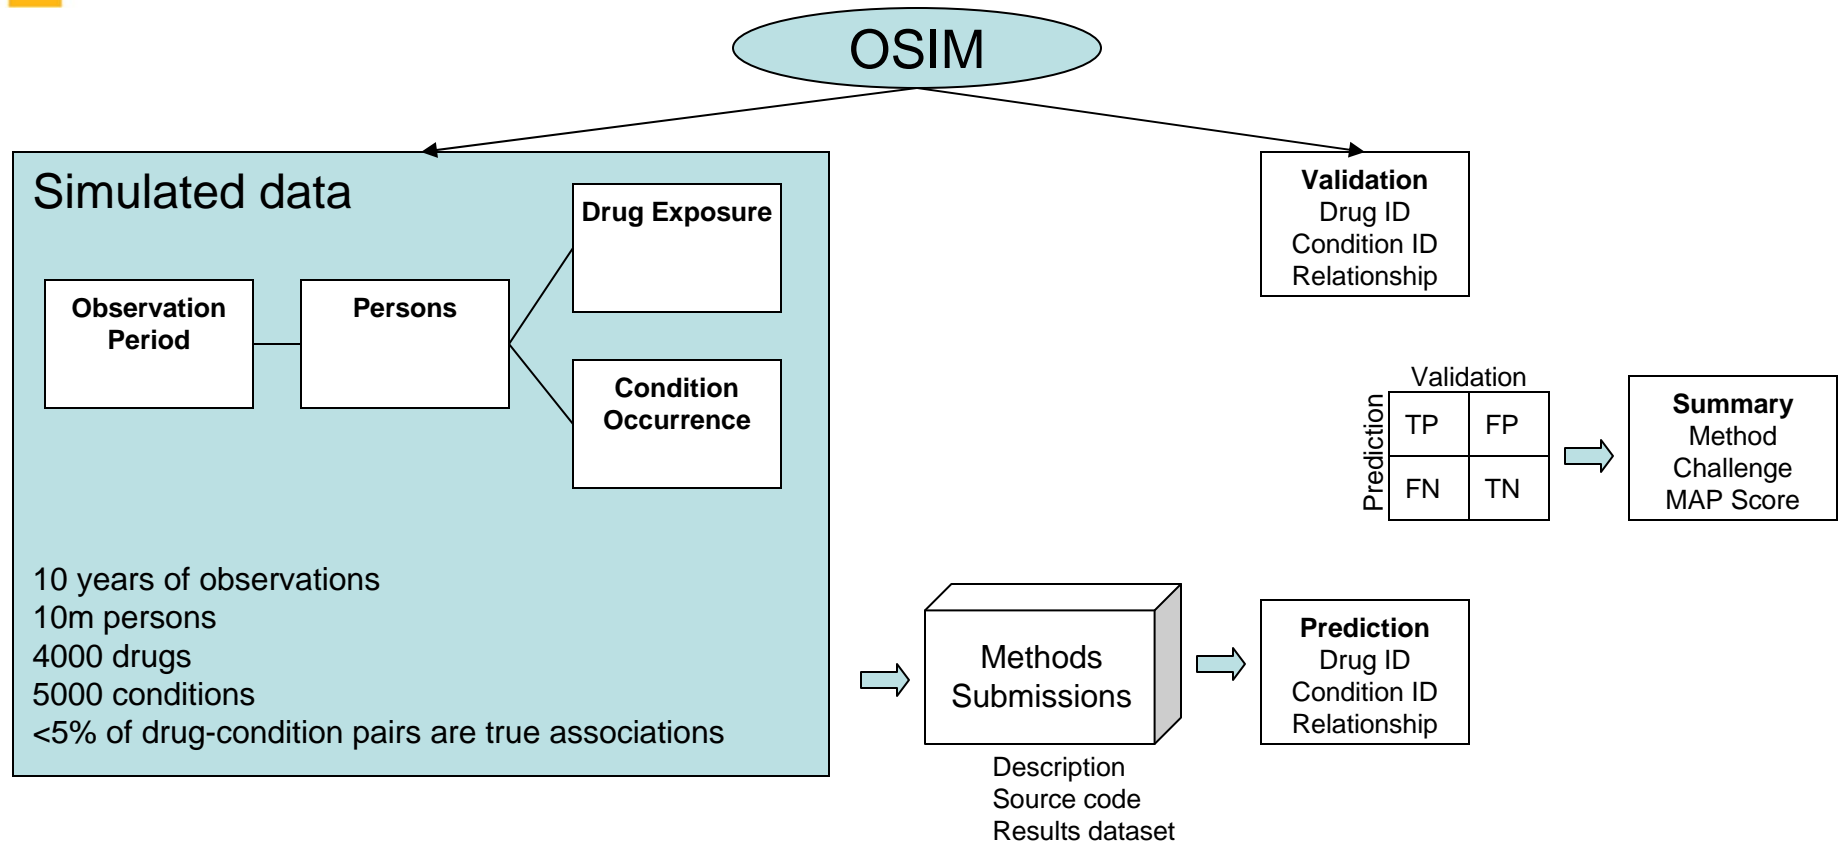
OSIM

Simulated data

Drug Exposure

Observation Period

Persons

Condition Occurrence

10 years of observations
10m persons
4000 drugs
5000 conditions
<5% of drug-condition pairs are true associations

Validation
Drug ID
Condition ID
Relationship

Validation

Prediction

| TP | FP |
|---|---|
| FN | TN |

Summary
Method
Challenge
MAP Score

Methods Submissions

Description
Source code
Results dataset

Prediction
Drug ID
Condition ID
Relationship